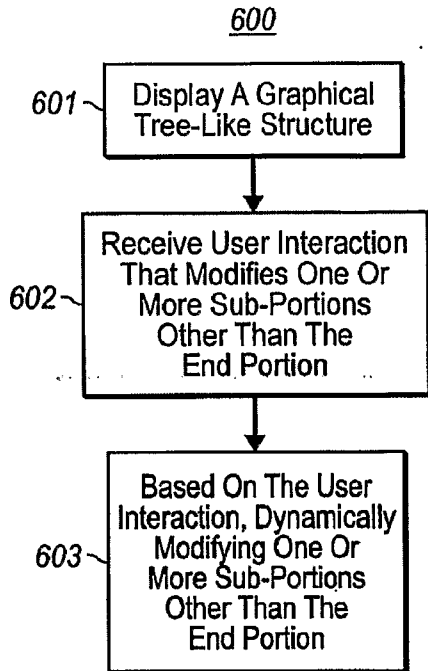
600

601

Display A Graphical Tree-Like Structure

602

Receive User Interaction That Modifies One Or More Sub-Portions Other Than The End Portion

603

Based On The User Interaction, Dynamically Modifying One Or More Sub-Portions Other Than The End Portion